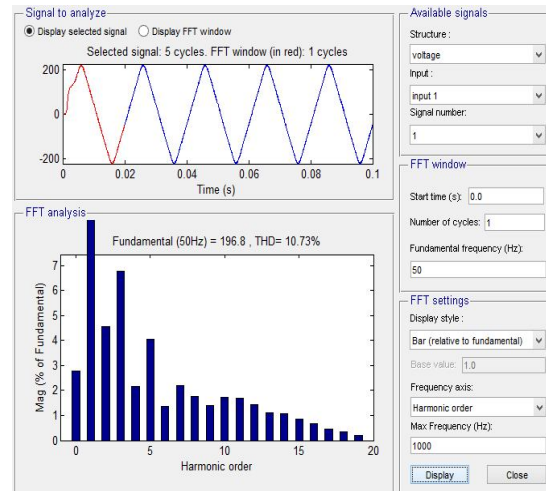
Signal to analyze

Display selected signal
Display FFT window

Selected signal: 5 cycles. FFT window (in red): 1 cycles

200
0
-200
0
0.02
0.04
0.06
0.08
0.1
Time (s)

FFT analysis

Fundamental (50Hz) = 196.8 , THD= 10.73%

Mag (% of Fundamental)
7
6
5
4
3
2
1
0
0
5
10
15
20
Harmonic order

Available signals
Structure :
voltage
Input :
input 1
Signal number:
1

FFT window
Start time (s): 0.0
Number of cycles: 1
Fundamental frequency (Hz):
50

FFT settings
Display style :
Bar (relative to fundamental)
Base value: 1.0
Frequency axis:
Harmonic order
Max Frequency (Hz):
1000

Display
Close